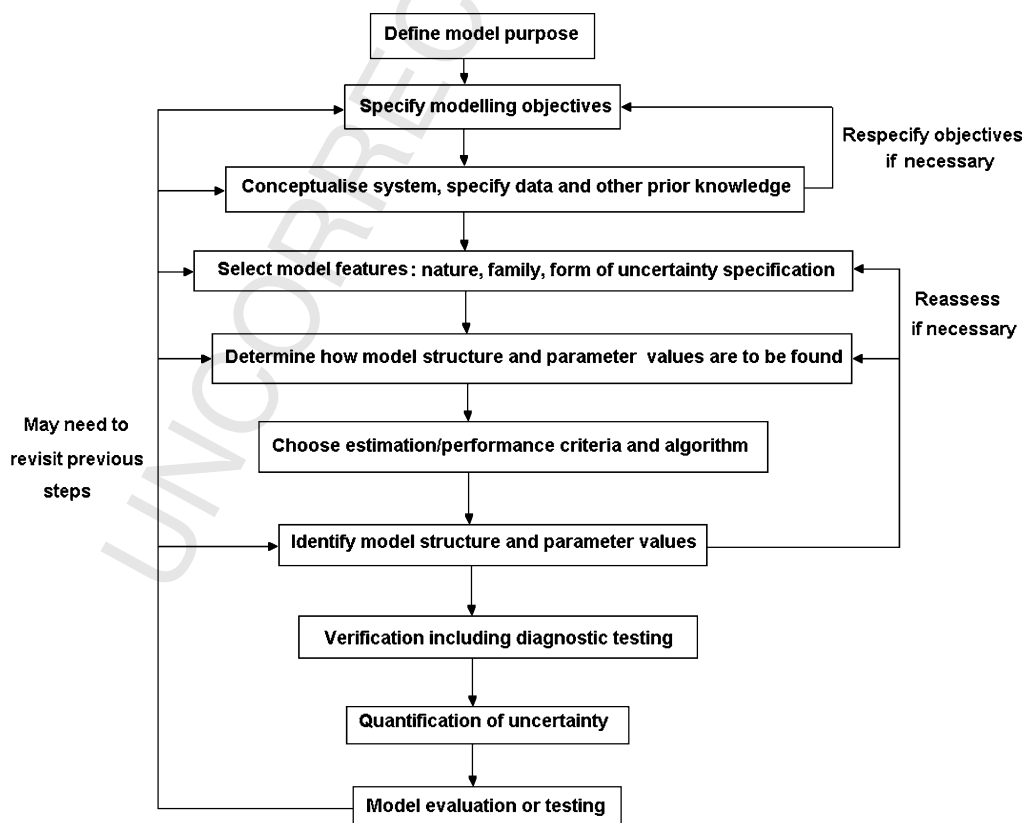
Define model purpose

Specify modelling objectives

Respecify objectives if necessary

Conceptualise system, specify data and other prior knowledge

Select model features: nature, family, form of uncertainty specification

Reassess if necessary

Determine how model structure and parameter values are to be found

May need to revisit previous steps

Choose estimation/performance criteria and algorithm

Identify model structure and parameter values

Verification including diagnostic testing

Quantification of uncertainty

Model evaluation or testing

UNCORRECTED